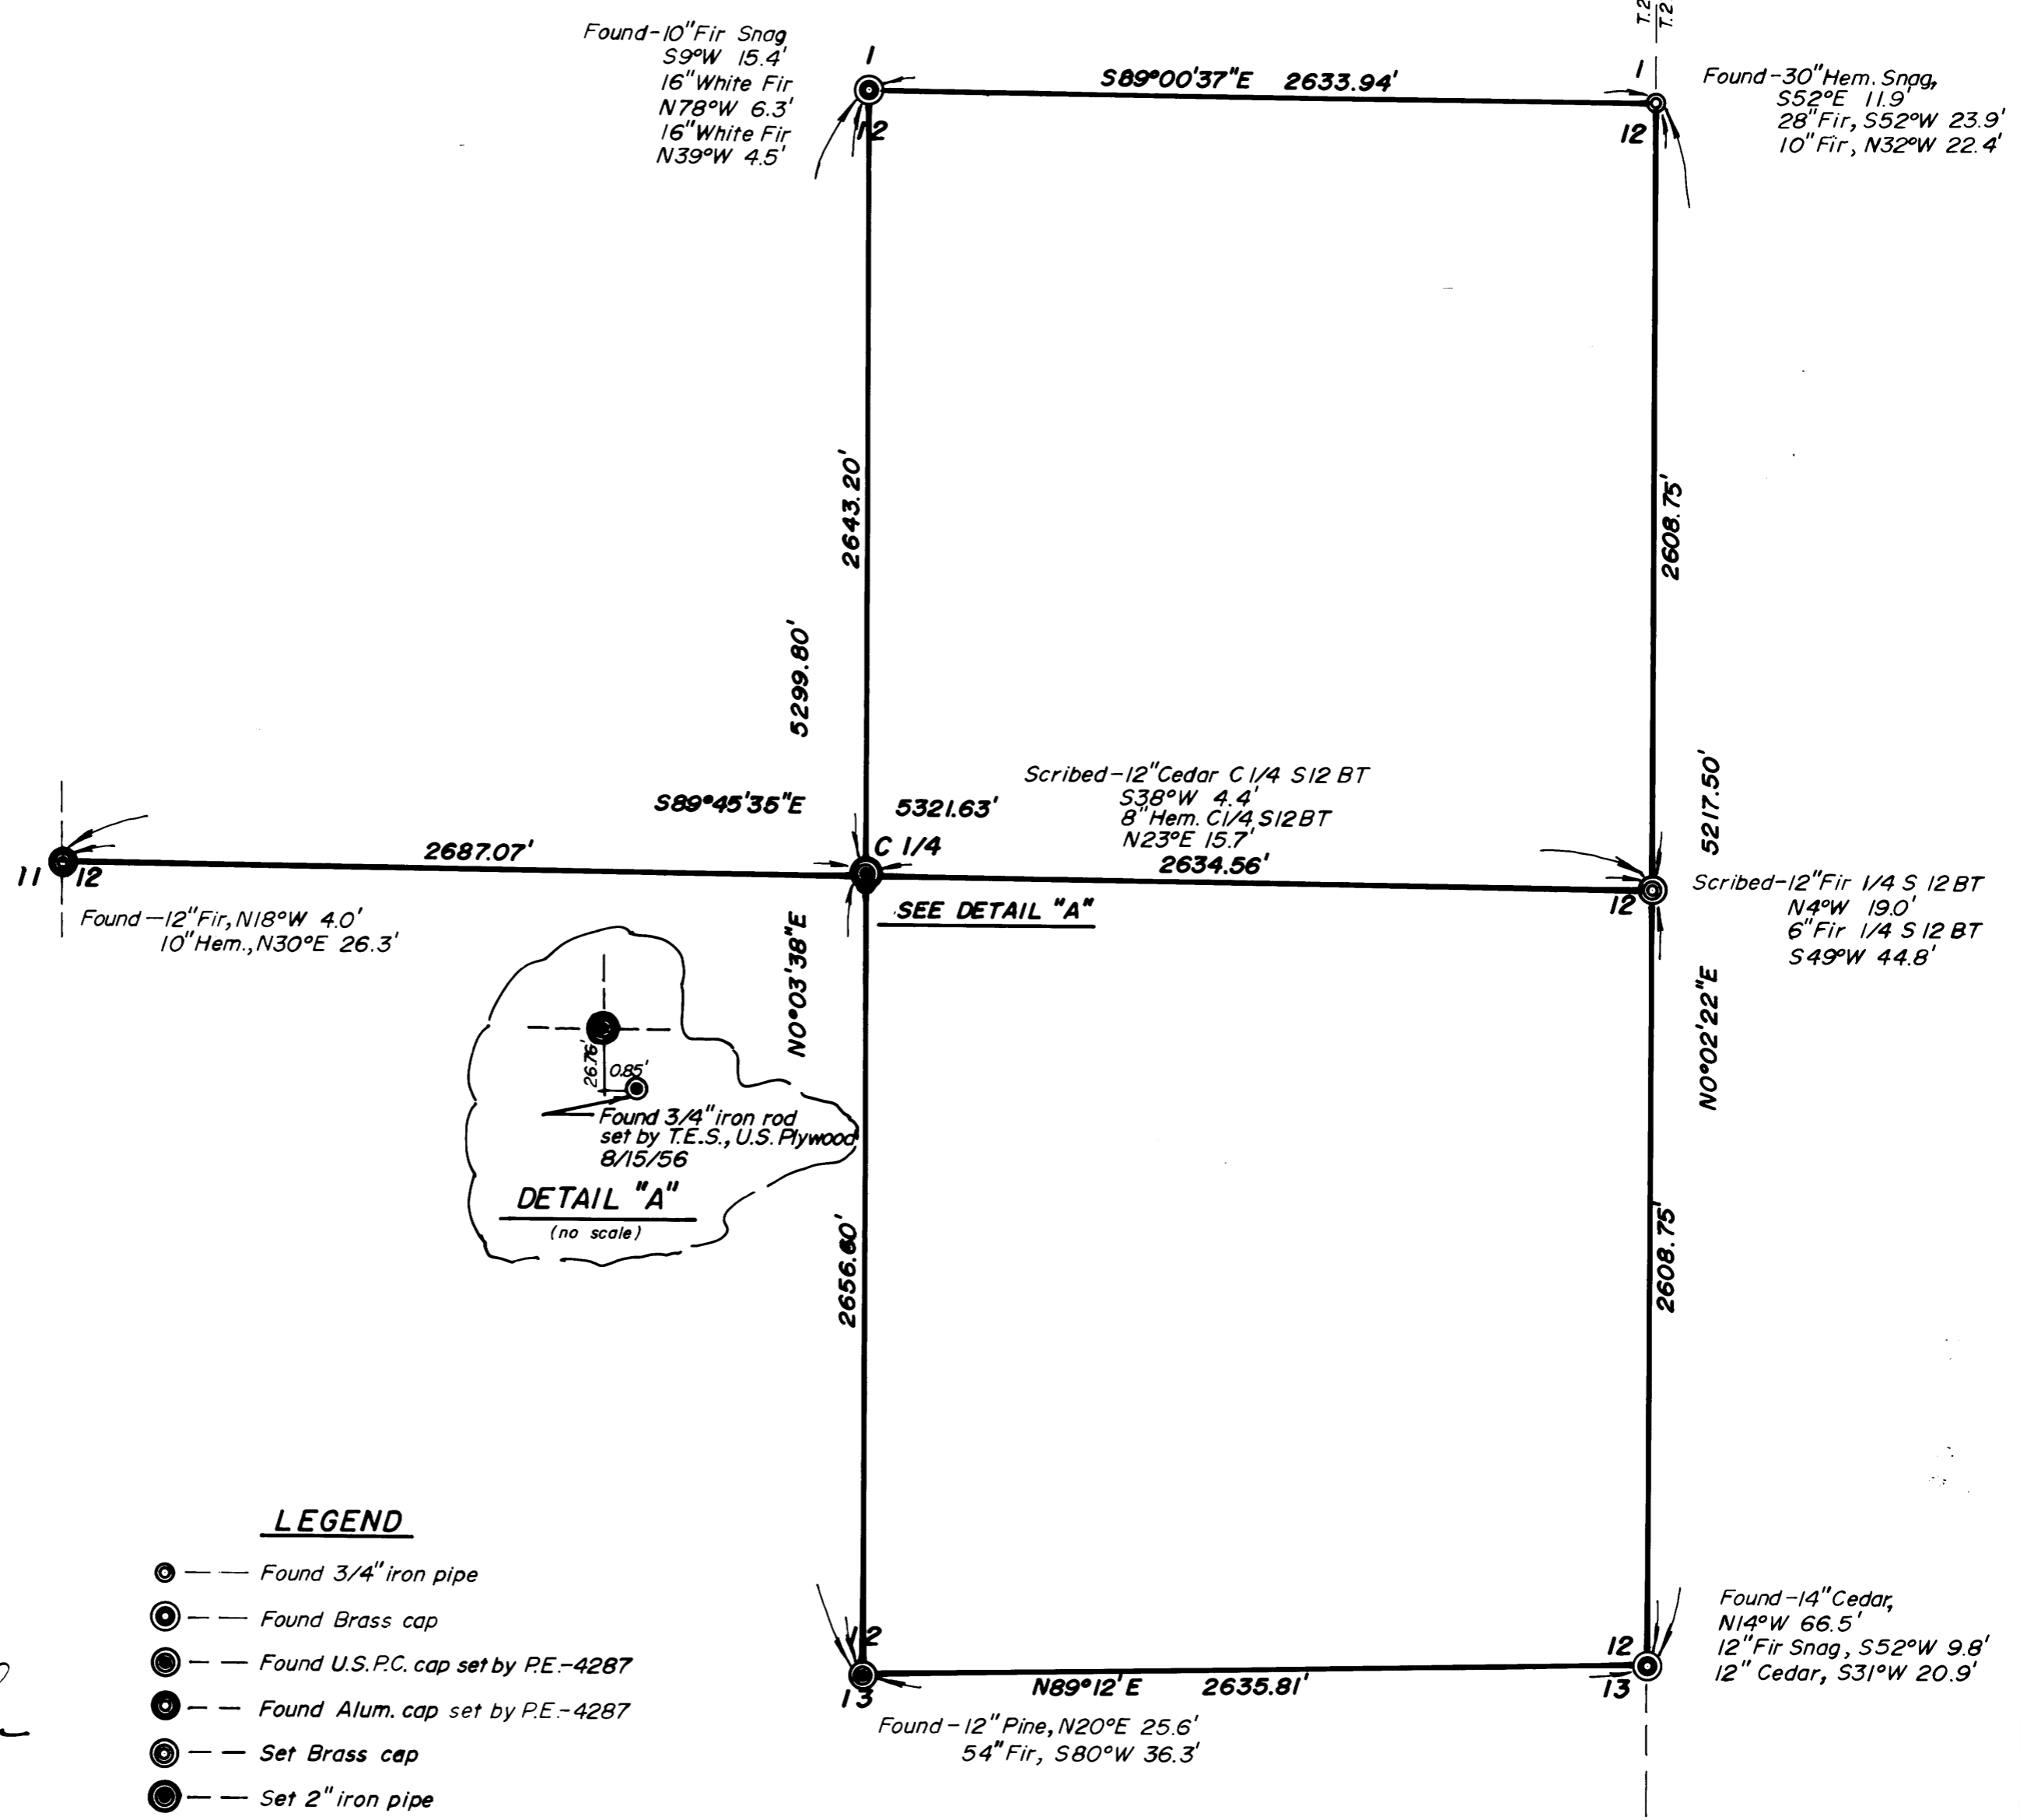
T.2
T.2

Found-10"Fir Snag
S9°W 15.4'
16"White Fir
N78°W 6.3'
16"White Fir
N39°W 4.5'

1
12

S89°00'37"E 2633.94'

1
12

Found-30"Hem. Snag,
S52°E 11.9'
28"Fir, S52°W 23.9'
10"Fir, N32°W 22.4'

2643.20'

5299.80'

2608.75'

5217.50'

Scribed-12"Cedar C 1/4 S12 BT
S38°W 4.4'
8"Hem. C1/4 S12 BT
N23°E 15.7'

S89°45'35"E

5321.63'

11 12

2687.07'

C 1/4

2634.56'

12

Scribed-12"Fir 1/4 S 12 BT
N4°W 19.0'
6"Fir 1/4 S 12 BT
S49°W 44.8'

Found-12"Fir, N18°W 4.0'
10"Hem., N30°E 26.3'

SEE DETAIL "A"

N0°03'38"E

N0°02'22"E

26.76'
0.85'
Found 3/4"iron rod set by T.E.S., U.S. Plywood 8/15/56

DETAIL "A"
(no scale)

2656.60'

2608.75'

LEGEND

Found 3/4"iron pipe
Found Brass cap
Found U.S.P.C. cap set by P.E.-4287
Found Alum. cap set by P.E.-4287
Set Brass cap
Set 2" iron pipe

12
13

N89°12'E 2635.81'

12
13

Found-12"Pine, N20°E 25.6'
54"Fir, S80°W 36.3'

Found-14"Cedar,
N14°W 66.5'
12"Fir Snag, S52°W 9.8'
12" Cedar, S31°W 20.9'